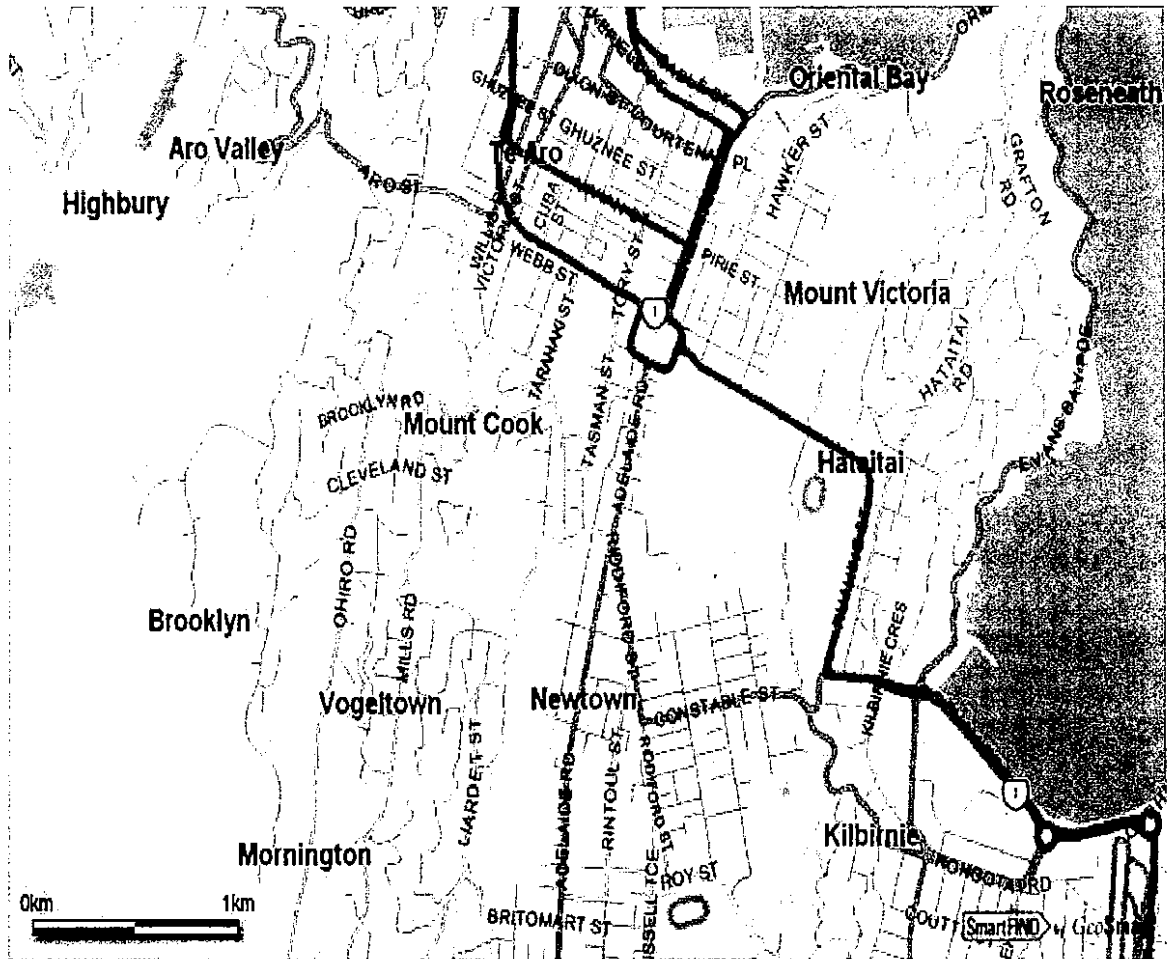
Oriental Bay
Roseneath
Aro Valley
Highbury
Te Aro
GHUZNEE ST
GHUZNEE ST
DIXON ST
COURTENAY PL
HAWKER ST
GRAFTON RD
ARO ST
CUBA ST
VICTORIA ST
WEBB ST
PIRIE ST
Mount Victoria
1
TARANAKI ST
TORY ST
HATAITAI RD
BROOKLYN RD
Mount Cook
TASMAN ST
ADELAIDE RD
EVANS BAY PDE
CLEVELAND ST
Hataitai
OHIRO RD
MILLS RD
KILBIRNIE CRES
Brooklyn
Vogeltown
Newtown
CONSTABLE ST
ADELAIDE RD
RINTOUL ST
RIDDIFORD ST
1
Mornington
Kilbirnie
ROY ST
RONGOTAI RD
0km
1km
BRITOMART ST
RUSSELL TCE
SmartFIND
GeoSmart